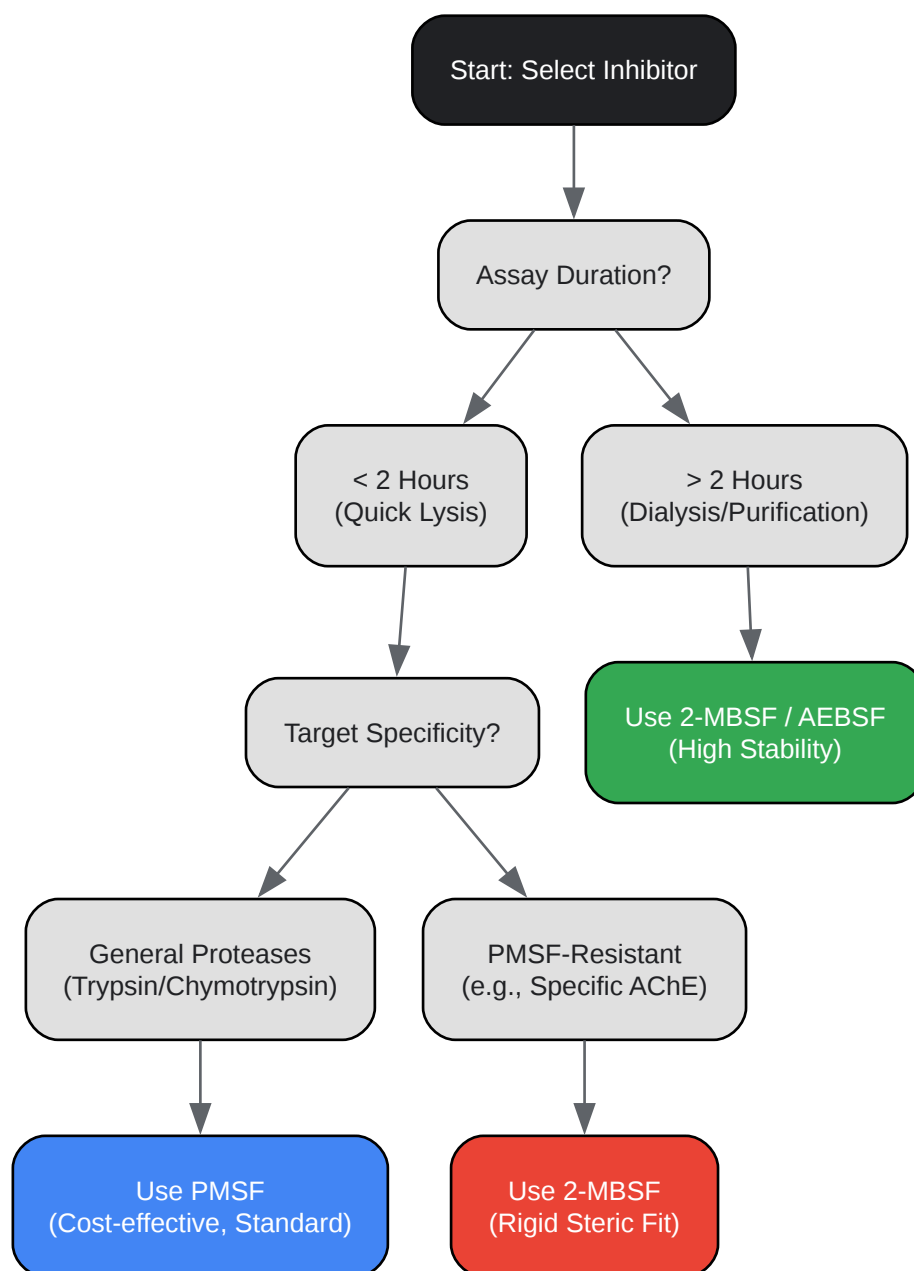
Start: Select Inhibitor

Assay Duration?

< 2 Hours
(Quick Lysis)

> 2 Hours
(Dialysis/Purification)

Use 2-MBSF / AEBSF
(High Stability)

Target Specificity?

General Proteases
(Trypsin/Chymotrypsin)

PMSF-Resistant
(e.g., Specific AChE)

Use PMSF
(Cost-effective, Standard)

Use 2-MBSF
(Rigid Steric Fit)